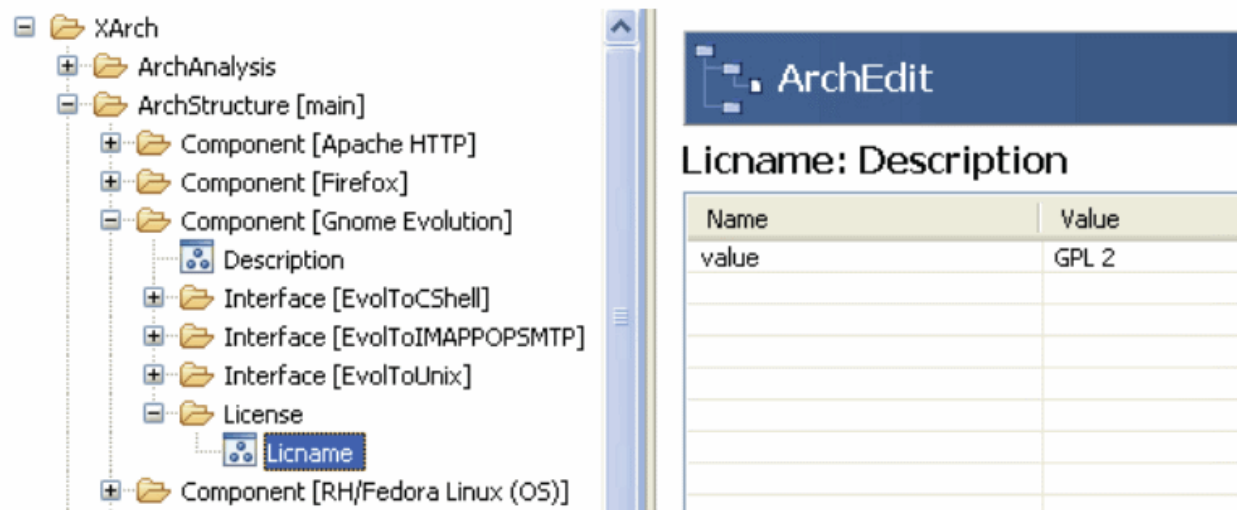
XArch
ArchAnalysis
ArchStructure [main]
Component [Apache HTTP]
Component [Firefox]
Component [Gnome Evolution]
Description
Interface [EvolToCShell]
Interface [EvolToIMAPPOPSMTP]
Interface [EvolToUnix]
License
Licname
Component [RH/Fedora Linux (OS)]

ArchEdit

Licname: Description

| Name | Value |
|---|---|
| value | GPL 2 |